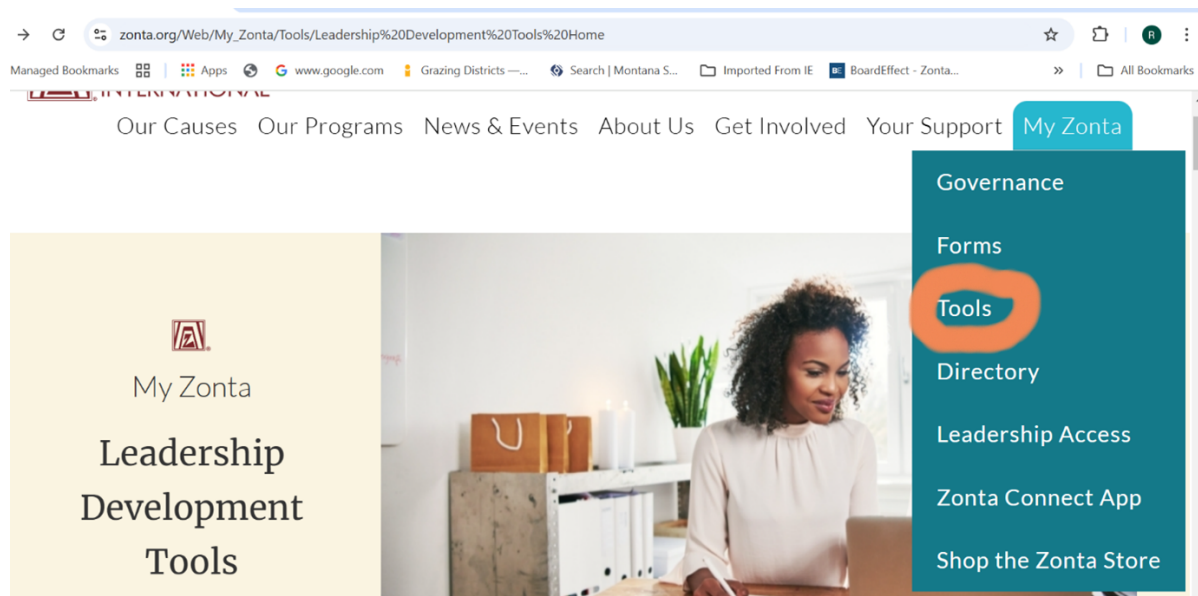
zonta.org/Web/My_Zonta/Tools/Leadership%20Development%20Tools%20Home

Managed Bookmarks | Apps | www.google.com | Grazing Districts —... | Search | Montana S... | Imported From IE | BoardEffect - Zonta... | » | All Bookmarks

INTERNATIONAL

Our Causes Our Programs News & Events About Us Get Involved Your Support My Zonta

Governance

Forms

Tools

Directory

Leadership Access

Zonta Connect App

Shop the Zonta Store

My Zonta

Leadership Development Tools